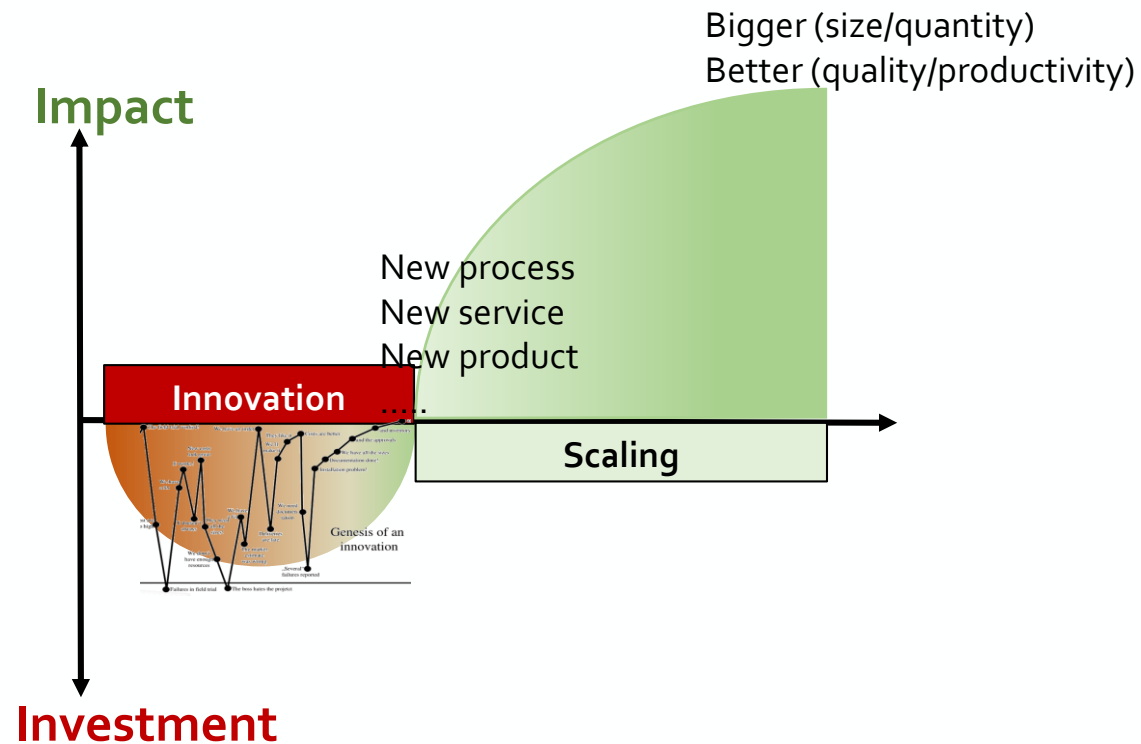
Bigger (size/quantity)
Better (quality/productivity)

Impact

New process
New service
New product
.....

Innovation

Scaling

Genesis of an innovation

"Several" failures reported

Failures in field trial

The boss hates the project

Investment